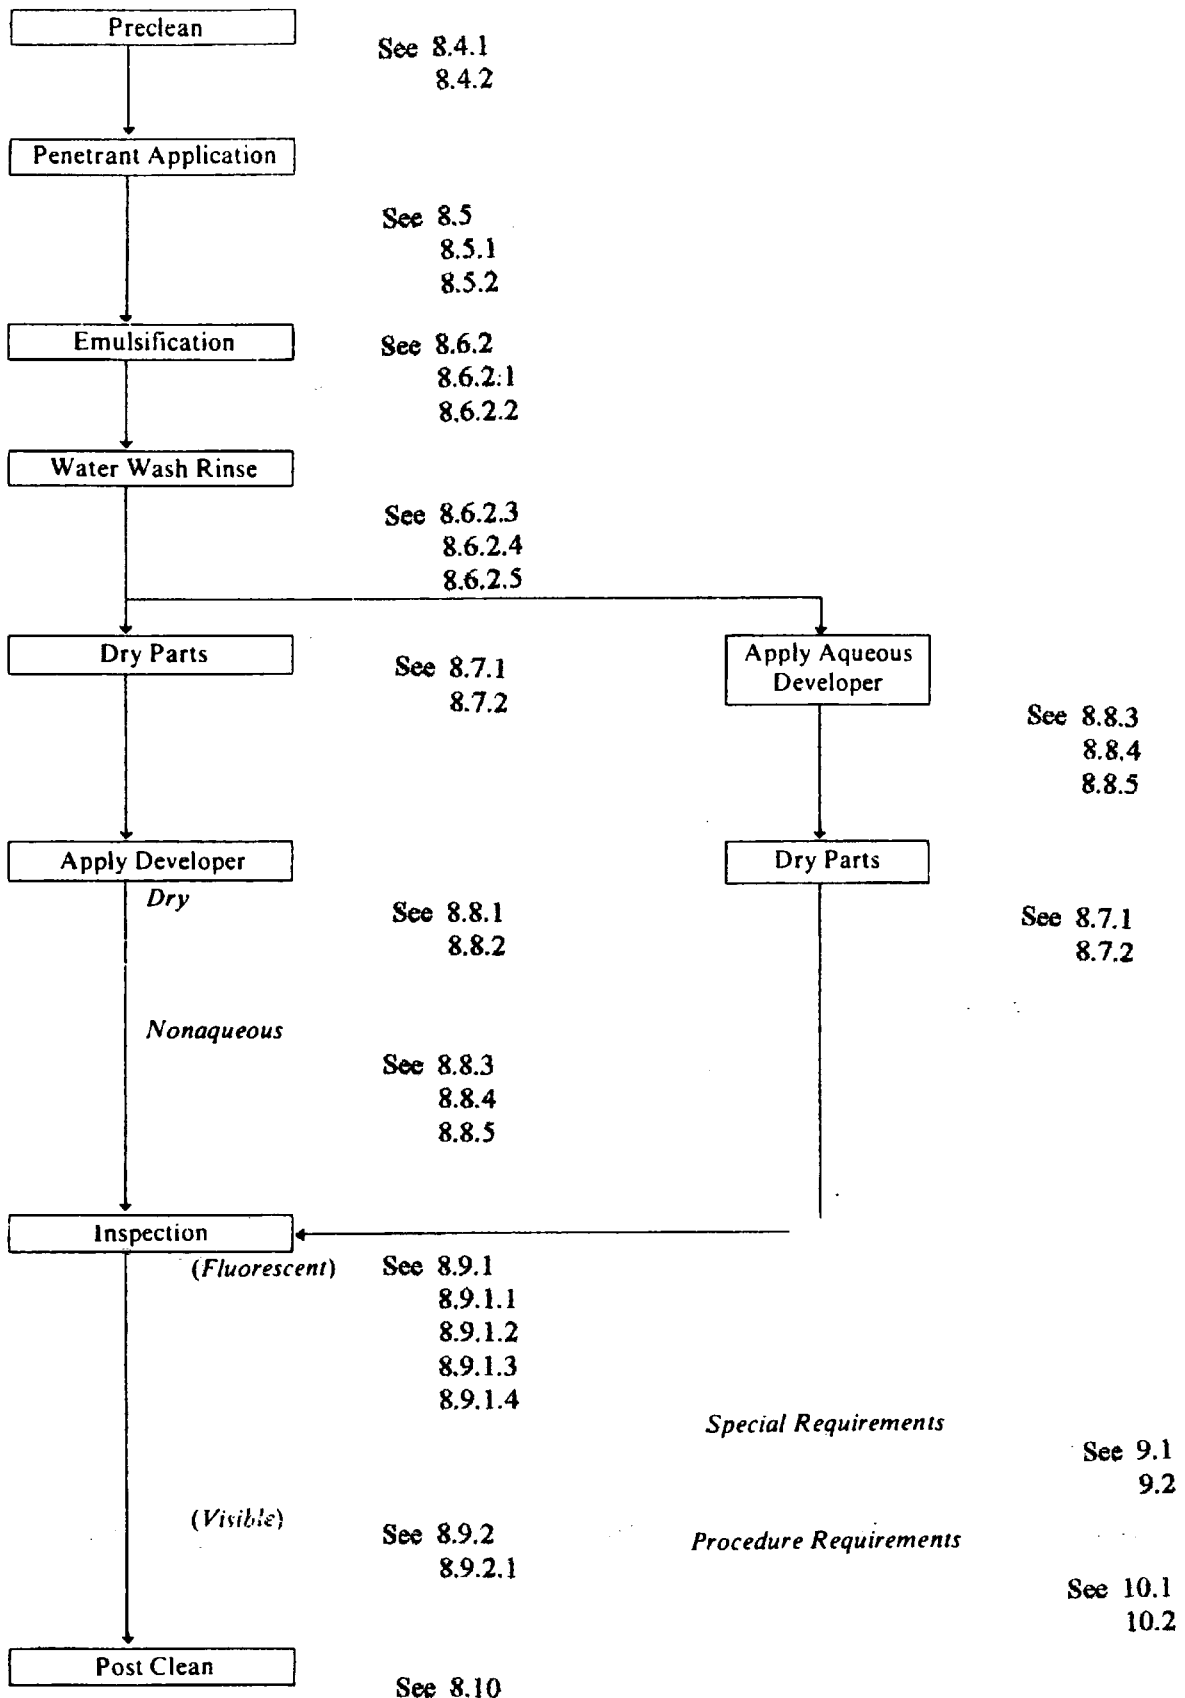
Preclean

See 8.4.1
8.4.2

Penetrant Application

See 8.5
8.5.1
8.5.2

Emulsification

See 8.6.2
8.6.2.1
8.6.2.2

Water Wash Rinse

See 8.6.2.3
8.6.2.4
8.6.2.5

Dry Parts

See 8.7.1
8.7.2

Apply Aqueous Developer

See 8.8.3
8.8.4
8.8.5

Apply Developer

Dry

See 8.8.1
8.8.2

Dry Parts

See 8.7.1
8.7.2

Nonaqueous

See 8.8.3
8.8.4
8.8.5

Inspection

(Fluorescent)

See 8.9.1
8.9.1.1
8.9.1.2
8.9.1.3
8.9.1.4

Special Requirements

See 9.1
9.2

(Visible)

See 8.9.2
8.9.2.1

Procedure Requirements

See 10.1
10.2

Post Clean

See 8.10